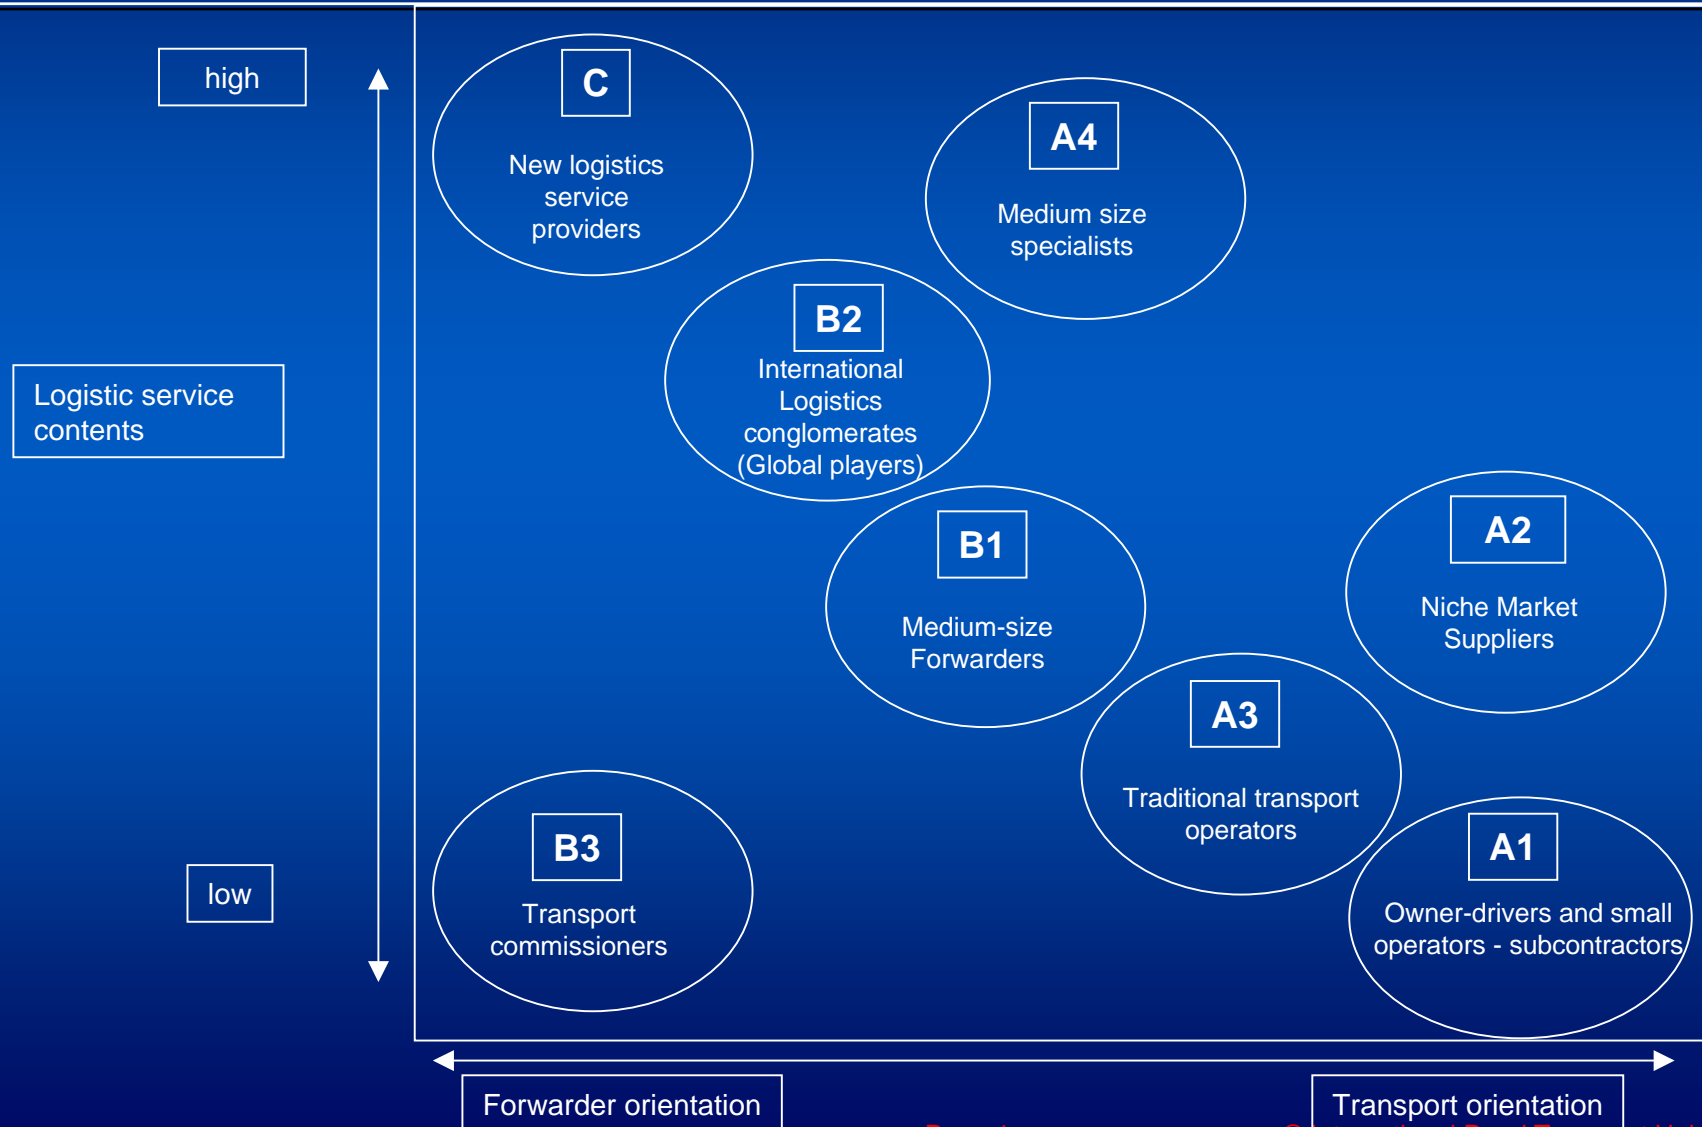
high

Logistic service contents

low

C
New logistics service providers

A4
Medium size specialists

B2
International Logistics conglomerates (Global players)

B1
Medium-size Forwarders

A2
Niche Market Suppliers

A3
Traditional transport operators

B3
Transport commissioners

A1
Owner-drivers and small operators - subcontractors

Forwarder orientation

Transport orientation

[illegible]